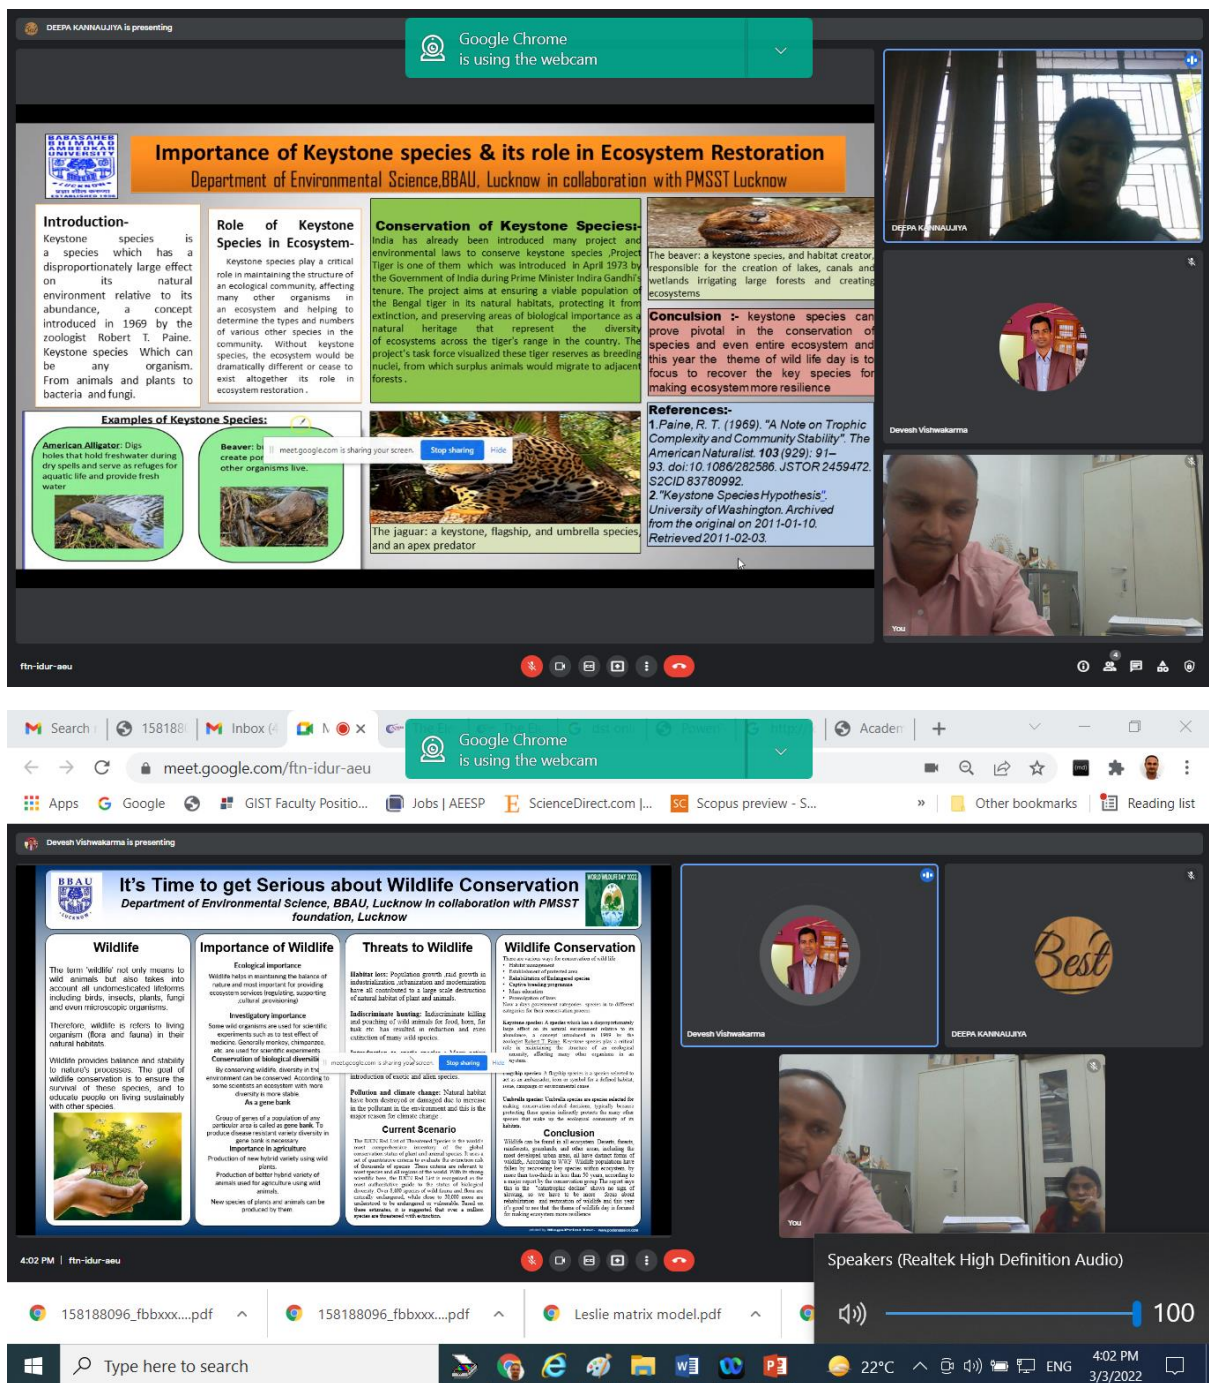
DEEPA KANNAUJIYA is presenting

Google Chrome
is using the webcam

BABASAHEB BHIMRAO AMBEDKAR UNIVERSITY LUCKNOW

Importance of Keystone species & its role in Ecosystem Restoration
Department of Environmental Science,BBAU, Lucknow in collaboration with PMSST Lucknow

Introduction-
Keystone species is a species which has a disproportionately large effect on its natural environment relative to its abundance, a concept introduced in 1969 by the zoologist Robert T. Paine. Keystone species Which can be any organism. From animals and plants to bacteria and fungi.

Role of Keystone Species in Ecosystem-
Keystone species play a critical role in maintaining the structure of an ecological community, affecting many other organisms in an ecosystem and helping to determine the types and numbers of various other species in the community. Without keystone species, the ecosystem would be dramatically different or cease to exist altogether its role in ecosystem restoration.

Conservation of Keystone Species:-
India has already been introduced many project and environmental laws to conserve keystone species ,Project Tiger is one of them which was introduced in April 1973 by the Government of India during Prime Minister Indira Gandhi's tenure. The project aims at ensuring a viable population of the Bengal tiger in its natural habitats, protecting it from extinction, and preserving areas of biological importance as a natural heritage that represent the diversity of ecosystems across the tiger's range in the country. The project's task force visualized these tiger reserves as breeding nuclei, from which surplus animals would migrate to adjacent forests.

The beaver: a keystone species, and habitat creator, responsible for the creation of lakes, canals and wetlands irrigating large forests and creating ecosystems

Conculsion :- keystone species can prove pivotal in the conservation of species and even entire ecosystem and this year the theme of wild life day is to focus to recover the key species for making ecosystem more resilience

Examples of Keystone Species:
American Alligator: Digs holes that hold freshwater during dry spells and serve as refuges for aquatic life and provide fresh water
Beaver: b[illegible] create po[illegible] other organisms live.

meet.google.com is sharing your screen. Stop sharing Hide

The jaguar: a keystone, flagship, and umbrella species, and an apex predator

References:-
1.Paine, R. T. (1969). "A Note on Trophic Complexity and Community Stability". The American Naturalist. 103 (929): 91–93. doi:10.1086/282586. JSTOR 2459472. S2CID 83780992.
2."Keystone Species Hypothesis". University of Washington. Archived from the original on 2011-01-10. Retrieved 2011-02-03.

DEEPA KANNAUJIYA
Devesh Vishwakarma
You

ftn-idur-aeu

Search | 158188 | Inbox (4 | N | Acaden
meet.google.com/ftn-idur-aeu
Apps Google GIST Faculty Positio... Jobs | AEESP ScienceDirect.com |... Scopus preview - S... » Other bookmarks Reading list

Google Chrome
is using the webcam

Devesh Vishwakarma is presenting

BBAU
It's Time to get Serious about Wildlife Conservation
Department of Environmental Science, BBAU, Lucknow in collaboration with PMSST foundation, Lucknow
WORLD WILDLIFE DAY 2022

Wildlife
The term 'wildlife' not only means to wild animals but also takes into account all undomesticated lifeforms including birds, insects, plants, fungi and even microscopic organisms.
Therefore, wildlife is refers to living organism (flora and fauna) in their natural habitats.
Wildlife provides balance and stability to nature's processes. The goal of wildlife conservation is to ensure the survival of these species, and to educate people on living sustainably with other species.

Importance of Wildlife
Ecological importance
Investigatory importance
Conservation of biological diversity
As a gene bank
Importance in agriculture
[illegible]

Threats to Wildlife
Habitat loss: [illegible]
Indiscriminate hunting: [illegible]
Pollution and climate change: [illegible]
Current Scenario
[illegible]

Wildlife Conservation
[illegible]
Conclusion
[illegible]

meet.google.com is sharing your screen. Stop sharing Hide

Devesh Vishwakarma
DEEPA KANNAUJIYA
Best
You

4:02 PM | ftn-idur-aeu

Speakers (Realtek High Definition Audio)
100

158188096_fbbxxx....pdf
158188096_fbbxxx....pdf
Leslie matrix model.pdf

Type here to search
22°C ENG 4:02 PM 3/3/2022